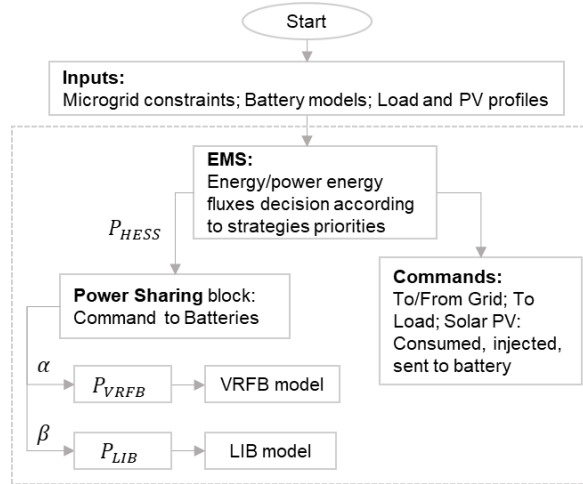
Start

**Inputs:**
Microgrid constraints; Battery models; Load and PV profiles

**EMS:**
Energy/power energy fluxes decision according to strategies priorities

$P_{HESS}$

**Power Sharing** block:
Command to Batteries

**Commands:**
To/From Grid; To Load; Solar PV: Consumed, injected, sent to battery

$\alpha$

$P_{VRFB}$

VRFB model

$\beta$

$P_{LIB}$

LIB model